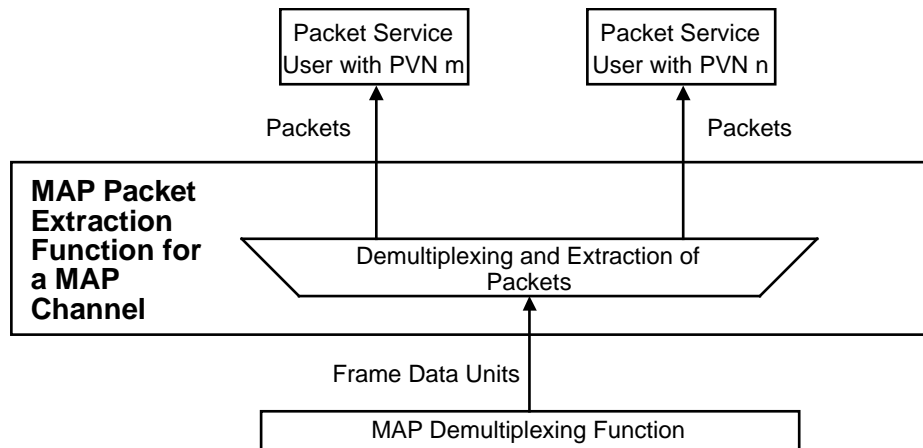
Packet Service User with PVN m

Packet Service User with PVN n

Packets

Packets

MAP Packet Extraction Function for a MAP Channel

Demultiplexing and Extraction of Packets

Frame Data Units

MAP Demultiplexing Function